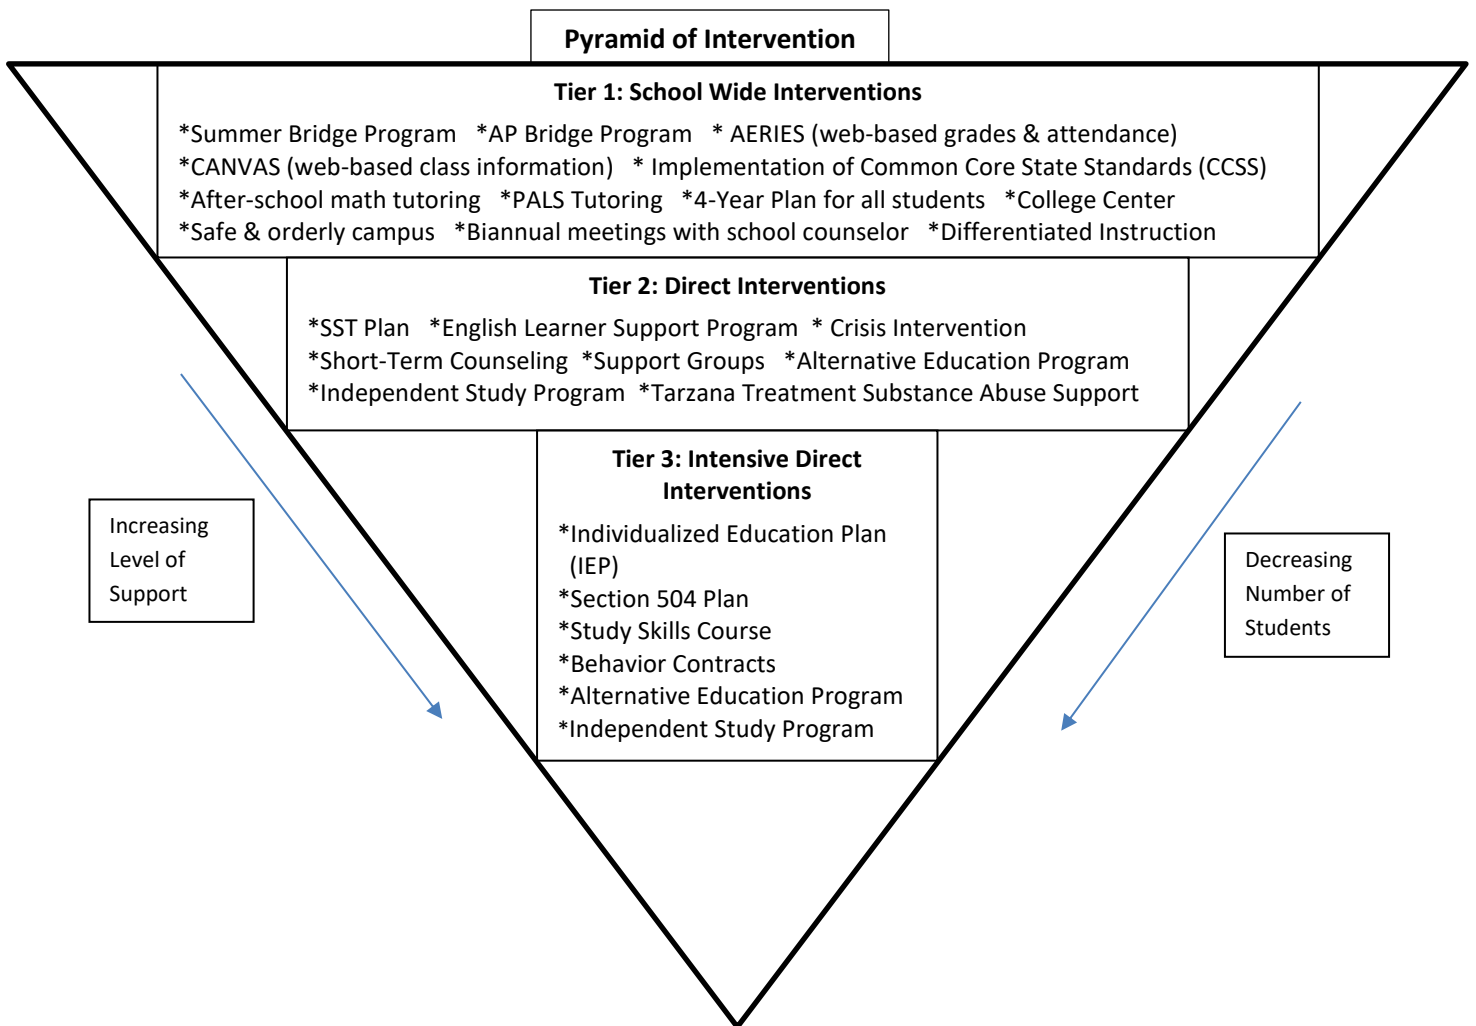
Pyramid of Intervention

Tier 1: School Wide Interventions

*Summer Bridge Program *AP Bridge Program * AERIES (web-based grades & attendance) *CANVAS (web-based class information) * Implementation of Common Core State Standards (CCSS) *After-school math tutoring *PALS Tutoring *4-Year Plan for all students *College Center *Safe & orderly campus *Biannual meetings with school counselor *Differentiated Instruction

Tier 2: Direct Interventions

*SST Plan *English Learner Support Program * Crisis Intervention *Short-Term Counseling *Support Groups *Alternative Education Program *Independent Study Program *Tarzana Treatment Substance Abuse Support

Tier 3: Intensive Direct Interventions

*Individualized Education Plan (IEP)
*Section 504 Plan
*Study Skills Course
*Behavior Contracts
*Alternative Education Program
*Independent Study Program

Increasing Level of Support

Decreasing Number of Students